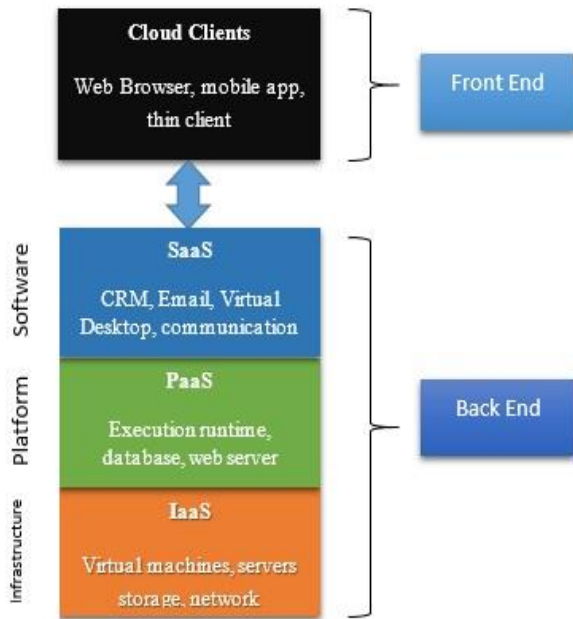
Cloud Clients

Web Browser, mobile app, thin client

Front End

Software

SaaS

CRM, Email, Virtual Desktop, communication

Platform

PaaS

Execution runtime, database, web server

Back End

Infrastructure

IaaS

Virtual machines, servers storage, network